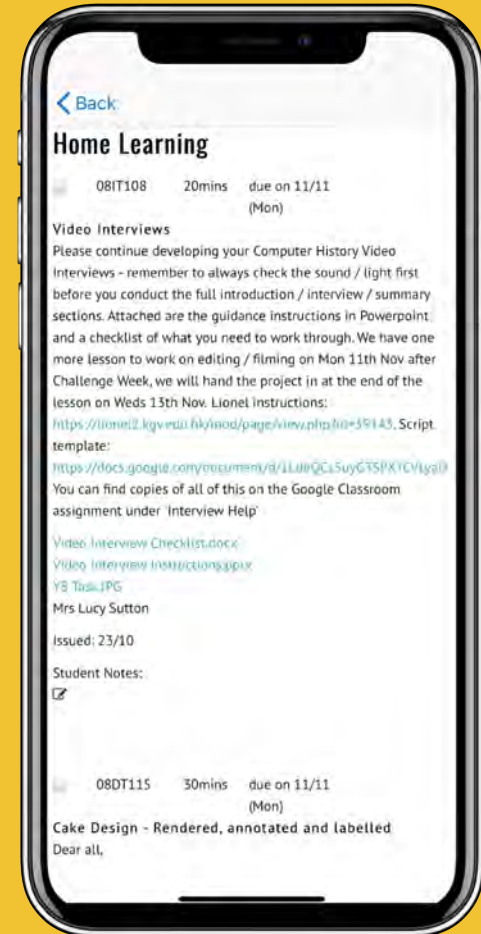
< Back

Home Learning

08IT108 20mins due on 11/11 (Mon)

Video Interviews

Please continue developing your Computer History Video Interviews - remember to always check the sound / light first before you conduct the full introduction / interview / summary sections. Attached are the guidance instructions in Powerpoint and a checklist of what you need to work through. We have one more lesson to work on editing / filming on Mon 11th Nov after Challenge Week, we will hand the project in at the end of the lesson on Weds 13th Nov. Lionel instructions: https://lionel2.kgv.edu.hk/mod/page/view.php?id=39143. Script template: https://docs.google.com/document/d/1LdeQCs5uyGT5PXYCVIya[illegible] You can find copies of all of this on the Google Classroom assignment under 'Interview Help'

Video Interview Checklist.docx
Video Interview Instructions.pptx
Y8 Task.JPG
Mrs Lucy Sutton

Issued: 23/10

Student Notes:

08DT115 30mins due on 11/11 (Mon)

Cake Design - Rendered, annotated and labelled

Dear all,